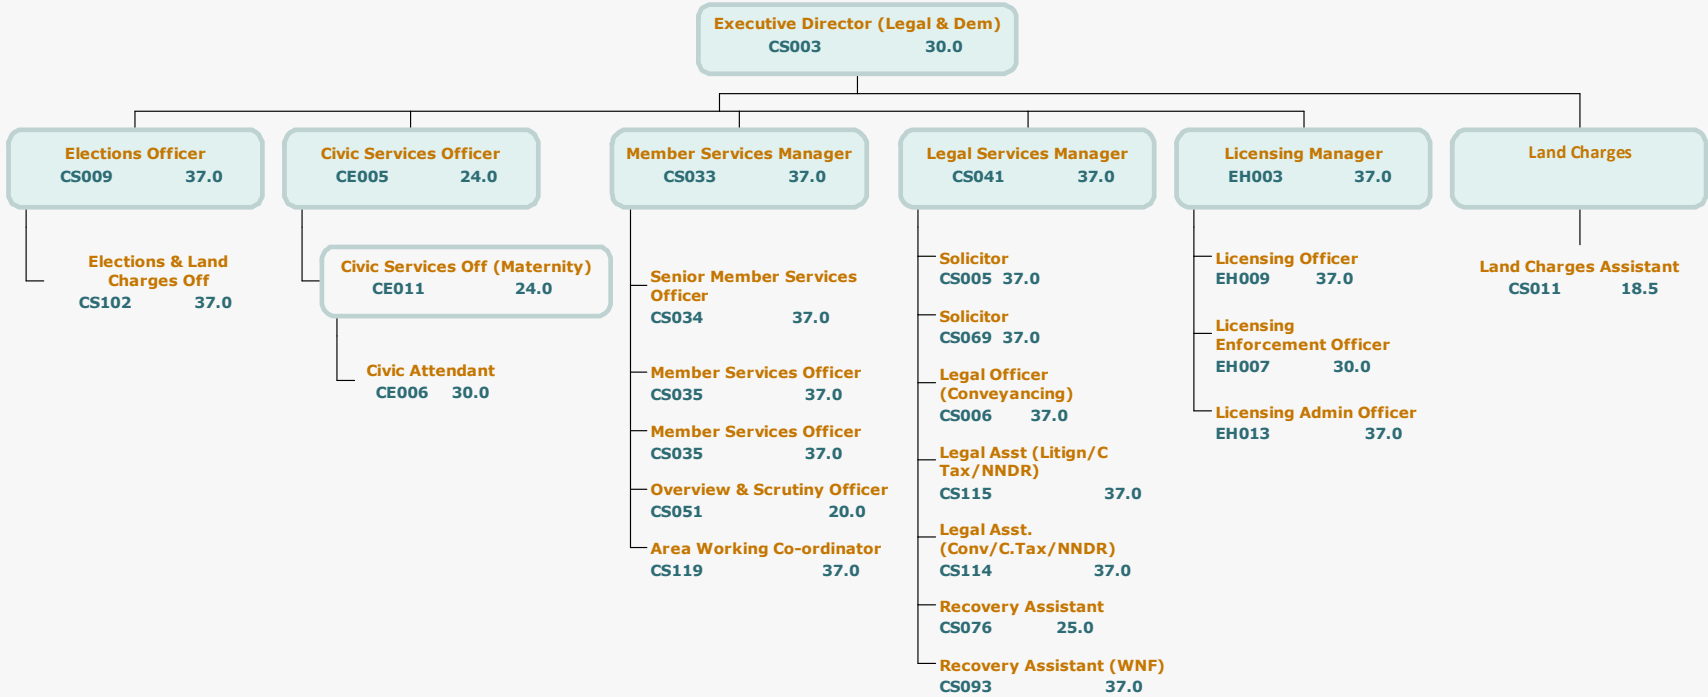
Executive Director (Legal & Dem)
CS003 30.0

Elections Officer
CS009 37.0

Elections & Land Charges Off
CS102 37.0

Civic Services Officer
CE005 24.0

Civic Services Off (Maternity)
CE011 24.0

Civic Attendant
CE006 30.0

Member Services Manager
CS033 37.0

Senior Member Services Officer
CS034 37.0

Member Services Officer
CS035 37.0

Member Services Officer
CS035 37.0

Overview & Scrutiny Officer
CS051 20.0

Area Working Co-ordinator
CS119 37.0

Legal Services Manager
CS041 37.0

Solicitor
CS005 37.0

Solicitor
CS069 37.0

Legal Officer (Conveyancing)
CS006 37.0

Legal Asst (Litign/C Tax/NNDR)
CS115 37.0

Legal Asst. (Conv/C.Tax/NNDR)
CS114 37.0

Recovery Assistant
CS076 25.0

Recovery Assistant (WNF)
CS093 37.0

Licensing Manager
EH003 37.0

Licensing Officer
EH009 37.0

Licensing Enforcement Officer
EH007 30.0

Licensing Admin Officer
EH013 37.0

Land Charges

Land Charges Assistant
CS011 18.5